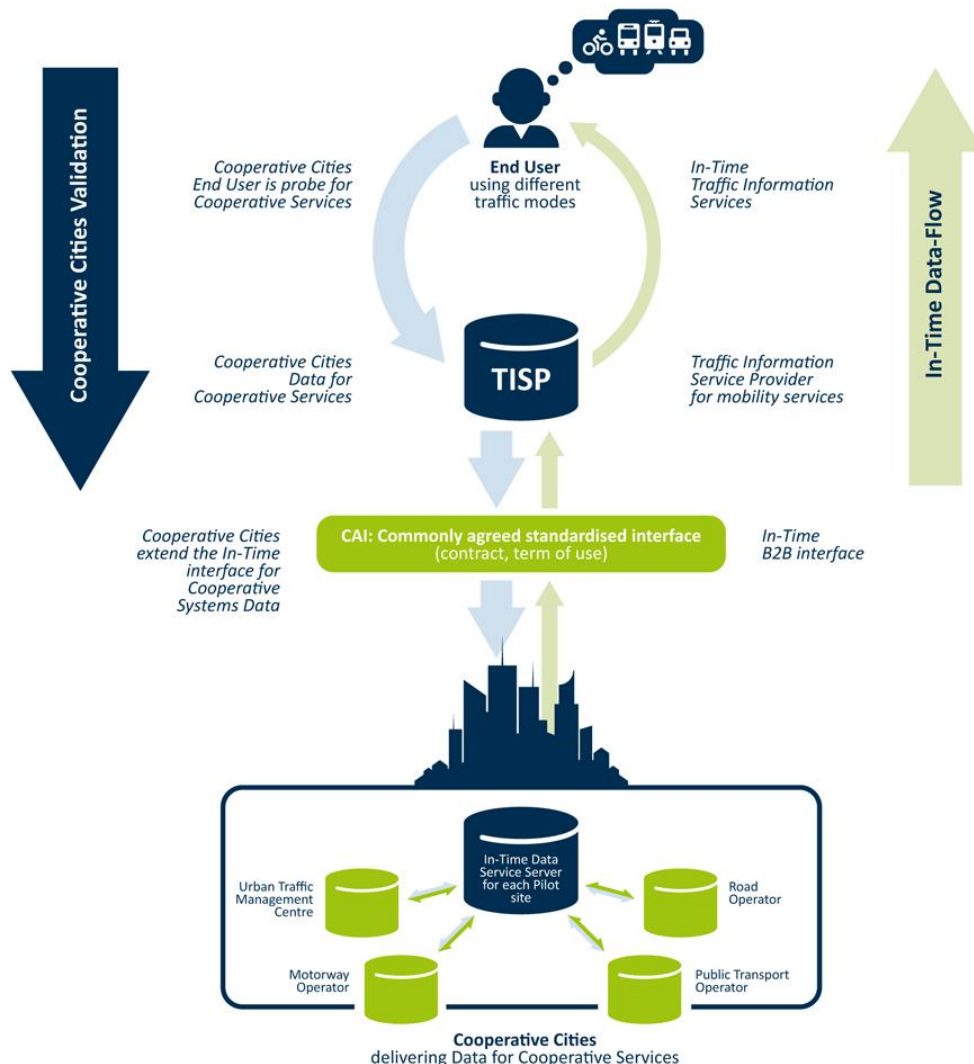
Cooperative Cities Validation

In-Time Data-Flow

End User
using different traffic modes

Cooperative Cities End User is probe for Cooperative Services

In-Time Traffic Information Services

TISP

Cooperative Cities Data for Cooperative Services

Traffic Information Service Provider for mobility services

CAI: Commonly agreed standardised interface
(contract, term of use)

Cooperative Cities extend the In-Time interface for Cooperative Systems Data

In-Time B2B interface

In-Time Data Service Server for each Pilot site

Urban Traffic Management Centre

Road Operator

Motorway Operator

Public Transport Operator

Cooperative Cities
delivering Data for Cooperative Services